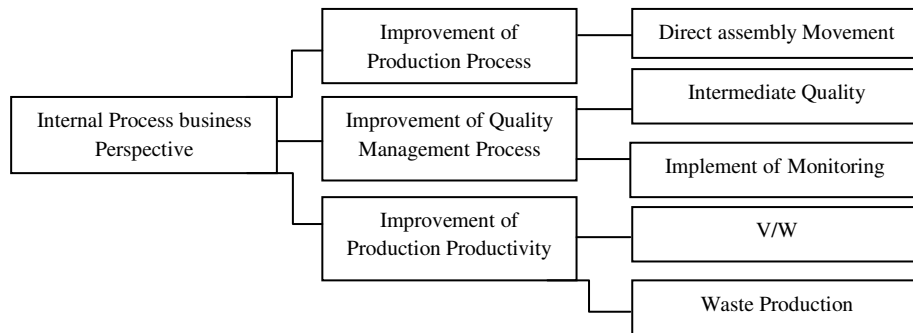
Internal Process business Perspective

Improvement of Production Process

Improvement of Quality Management Process

Improvement of Production Productivity

Direct assembly Movement

Intermediate Quality

Implement of Monitoring

V/W

Waste Production